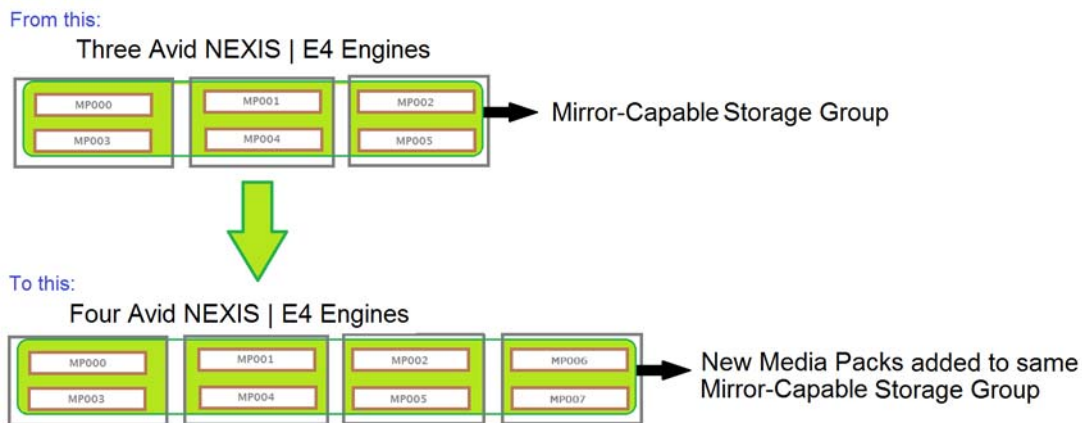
From this:

Three Avid NEXIS | E4 Engines

MP000
MP003
MP001
MP004
MP002
MP005

Mirror-Capable Storage Group

To this:

Four Avid NEXIS | E4 Engines

MP000
MP003
MP001
MP004
MP002
MP005
MP006
MP007

New Media Packs added to same Mirror-Capable Storage Group